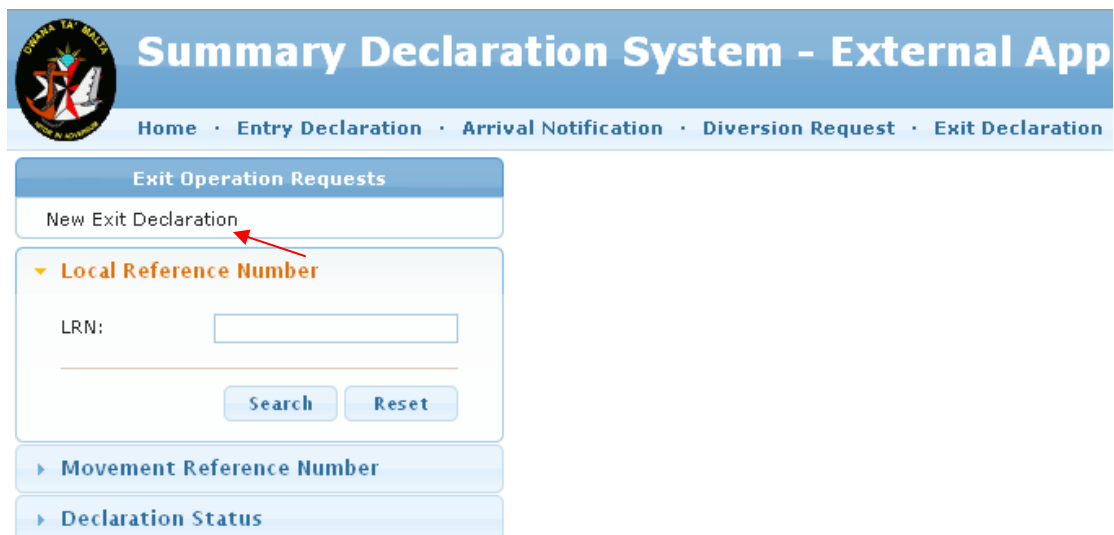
DWANA TA' MALTA

Summary Declaration System - External App

Home · Entry Declaration · Arrival Notification · Diversion Request · Exit Declaration

Exit Operation Requests

New Exit Declaration

Local Reference Number

LRN:

Search Reset

Movement Reference Number

Declaration Status